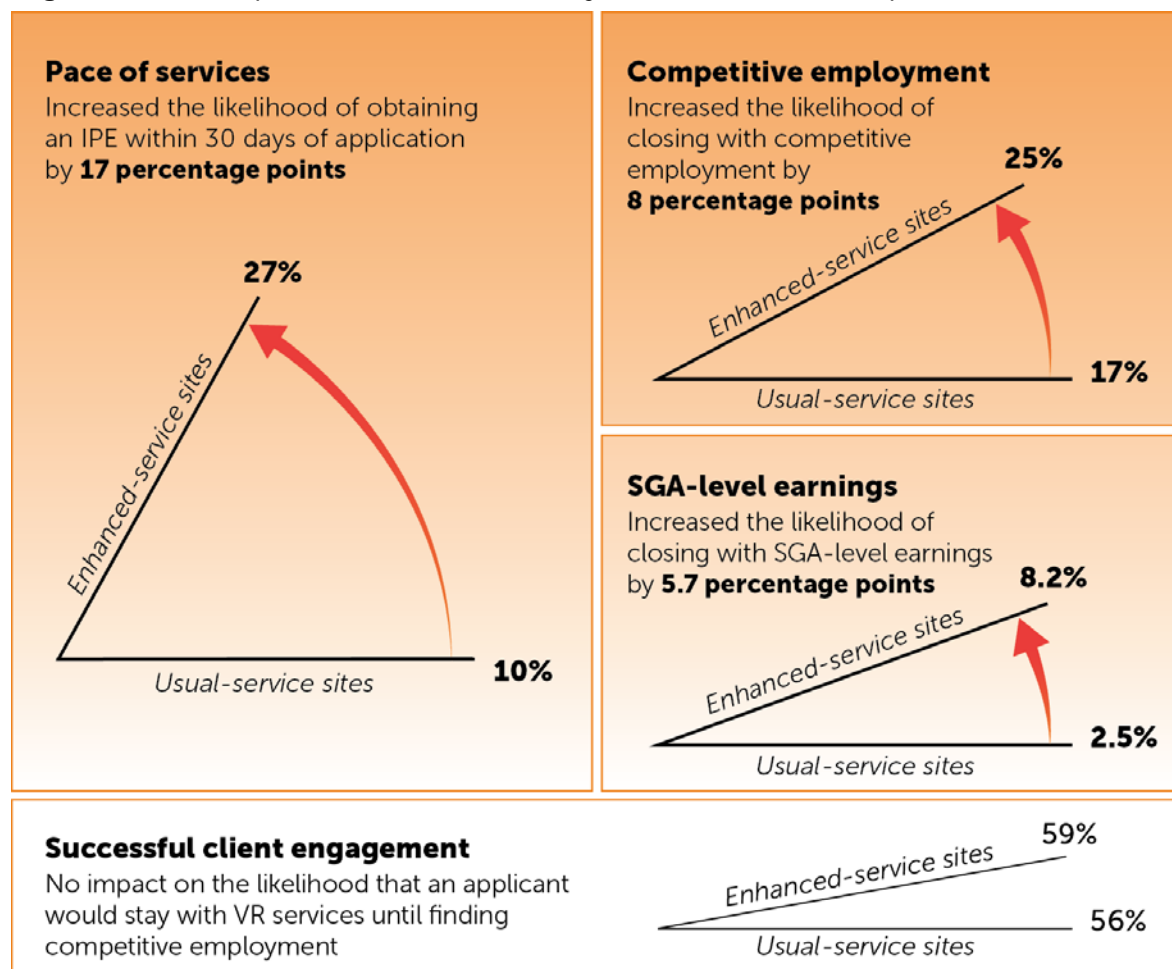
**Pace of services**
Increased the likelihood of obtaining an IPE within 30 days of application by **17 percentage points**

27%
Enhanced-service sites
Usual-service sites
10%

**Competitive employment**
Increased the likelihood of closing with competitive employment by **8 percentage points**

25%
Enhanced-service sites
Usual-service sites
17%

**SGA-level earnings**
Increased the likelihood of closing with SGA-level earnings by **5.7 percentage points**

8.2%
Enhanced-service sites
Usual-service sites
2.5%

**Successful client engagement**
No impact on the likelihood that an applicant would stay with VR services until finding competitive employment

59%
Enhanced-service sites
56%
Usual-service sites